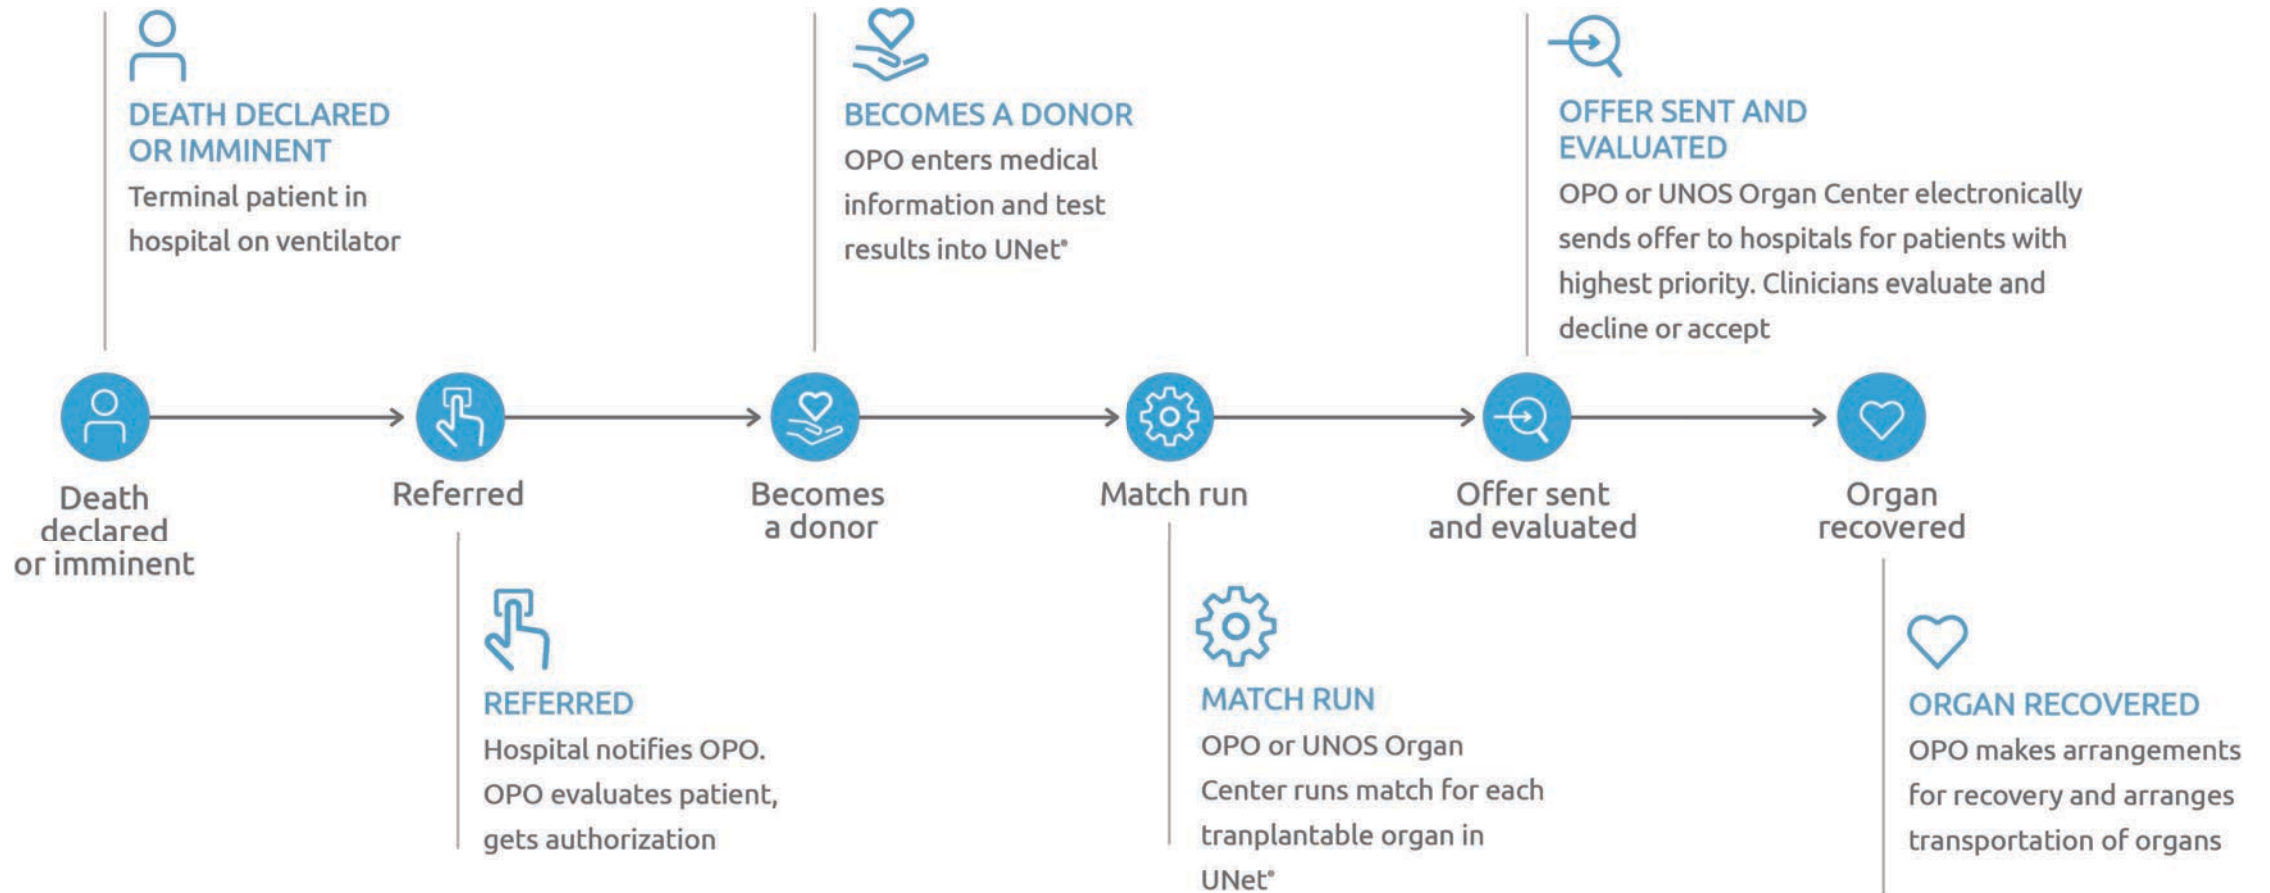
DEATH DECLARED OR IMMINENT
Terminal patient in hospital on ventilator

BECOMES A DONOR
OPO enters medical information and test results into UNet®

OFFER SENT AND EVALUATED
OPO or UNOS Organ Center electronically sends offer to hospitals for patients with highest priority. Clinicians evaluate and decline or accept

Death declared or imminent

Referred

Becomes a donor

Match run

Offer sent and evaluated

Organ recovered

REFERRED
Hospital notifies OPO. OPO evaluates patient, gets authorization

MATCH RUN
OPO or UNOS Organ Center runs match for each tranplantable organ in UNet®

ORGAN RECOVERED
OPO makes arrangements for recovery and arranges transportation of organs